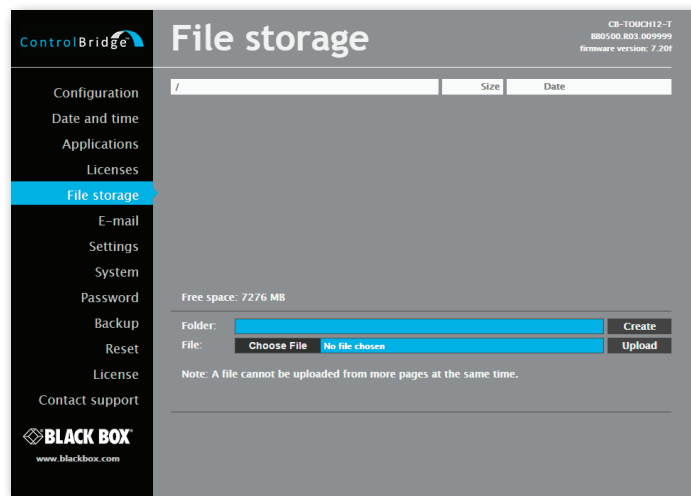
ControlBridge

File storage

CB-TOUCH12-T
BB0500.R03.009999
firmware version: 7.20f

Configuration
Date and time
Applications
Licenses
File storage
E-mail
Settings
System
Password
Backup
Reset
License
Contact support

BLACK BOX
www.blackbox.com

| / | Size | Date |
|---|---|---|

Free space: 7276 MB

Folder: Create
File: Choose File No file chosen Upload

Note: A file cannot be uploaded from more pages at the same time.